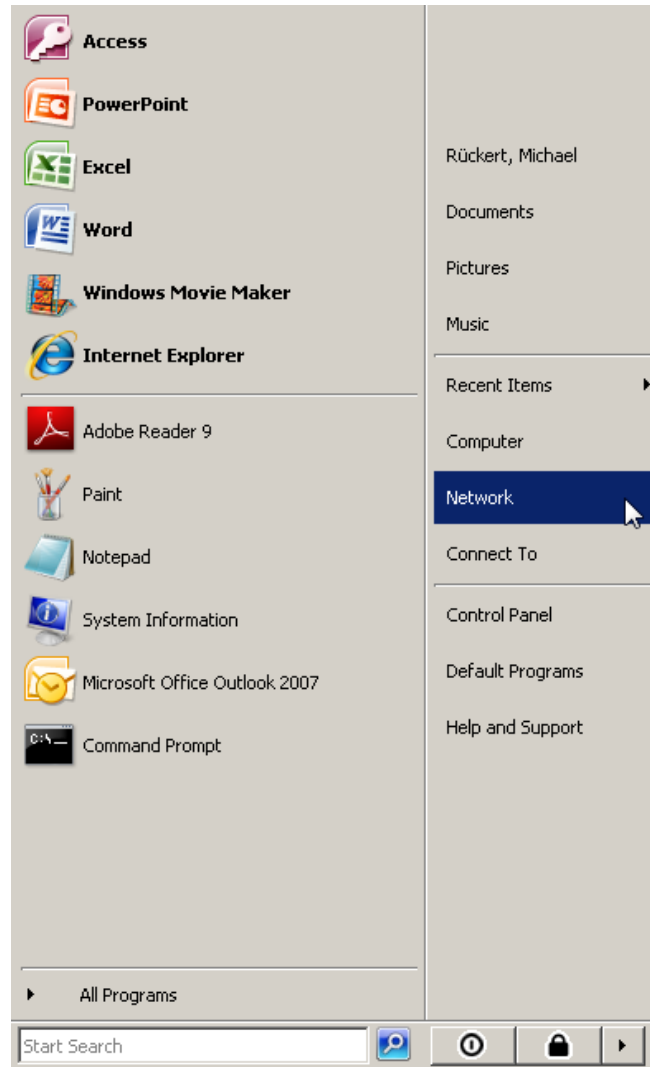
Access
PowerPoint
Excel
Word
Windows Movie Maker
Internet Explorer
Adobe Reader 9
Paint
Notepad
System Information
Microsoft Office Outlook 2007
Command Prompt
All Programs
Start Search

Rückert, Michael
Documents
Pictures
Music
Recent Items
Computer
Network
Connect To
Control Panel
Default Programs
Help and Support